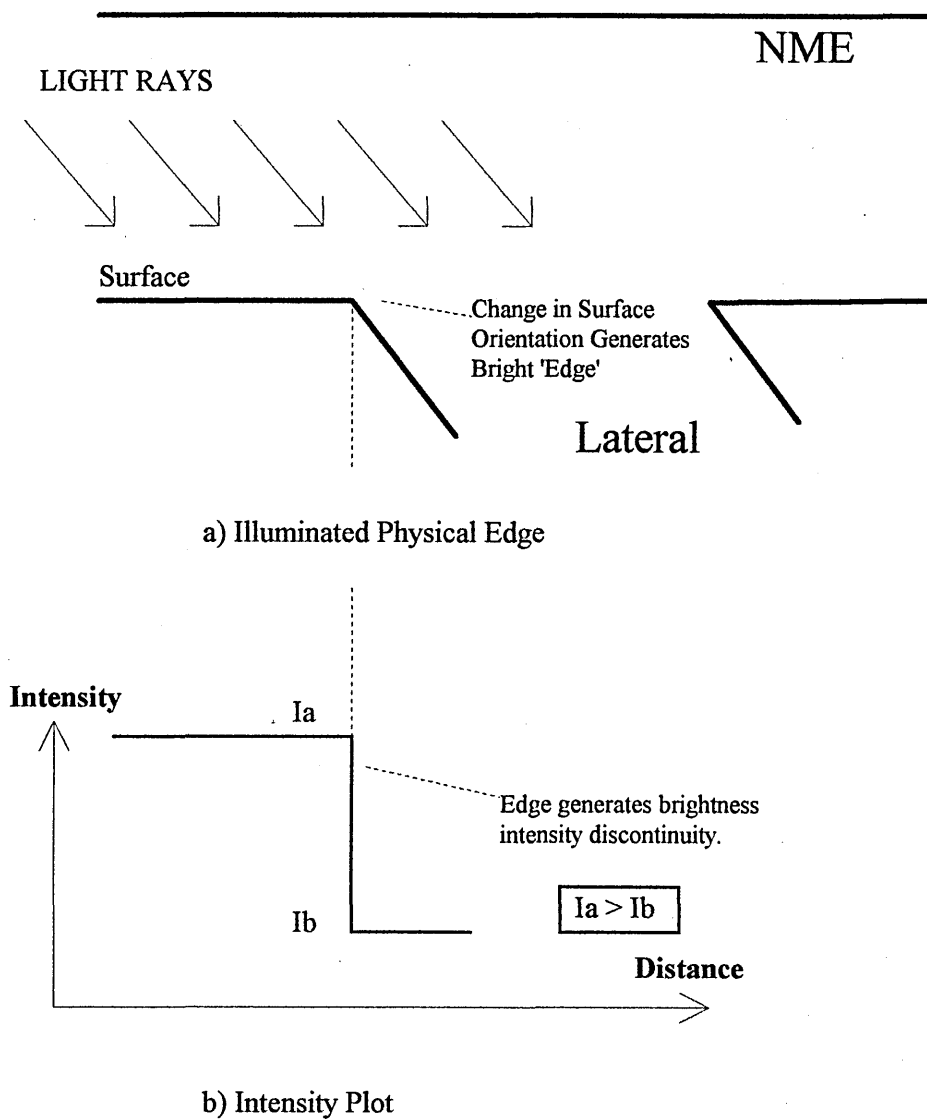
NME

LIGHT RAYS

Surface

Change in Surface Orientation Generates Bright 'Edge'

Lateral

a) Illuminated Physical Edge

Intensity

Ia

Edge generates brightness intensity discontinuity.

Ib

Ia > Ib

Distance

b) Intensity Plot